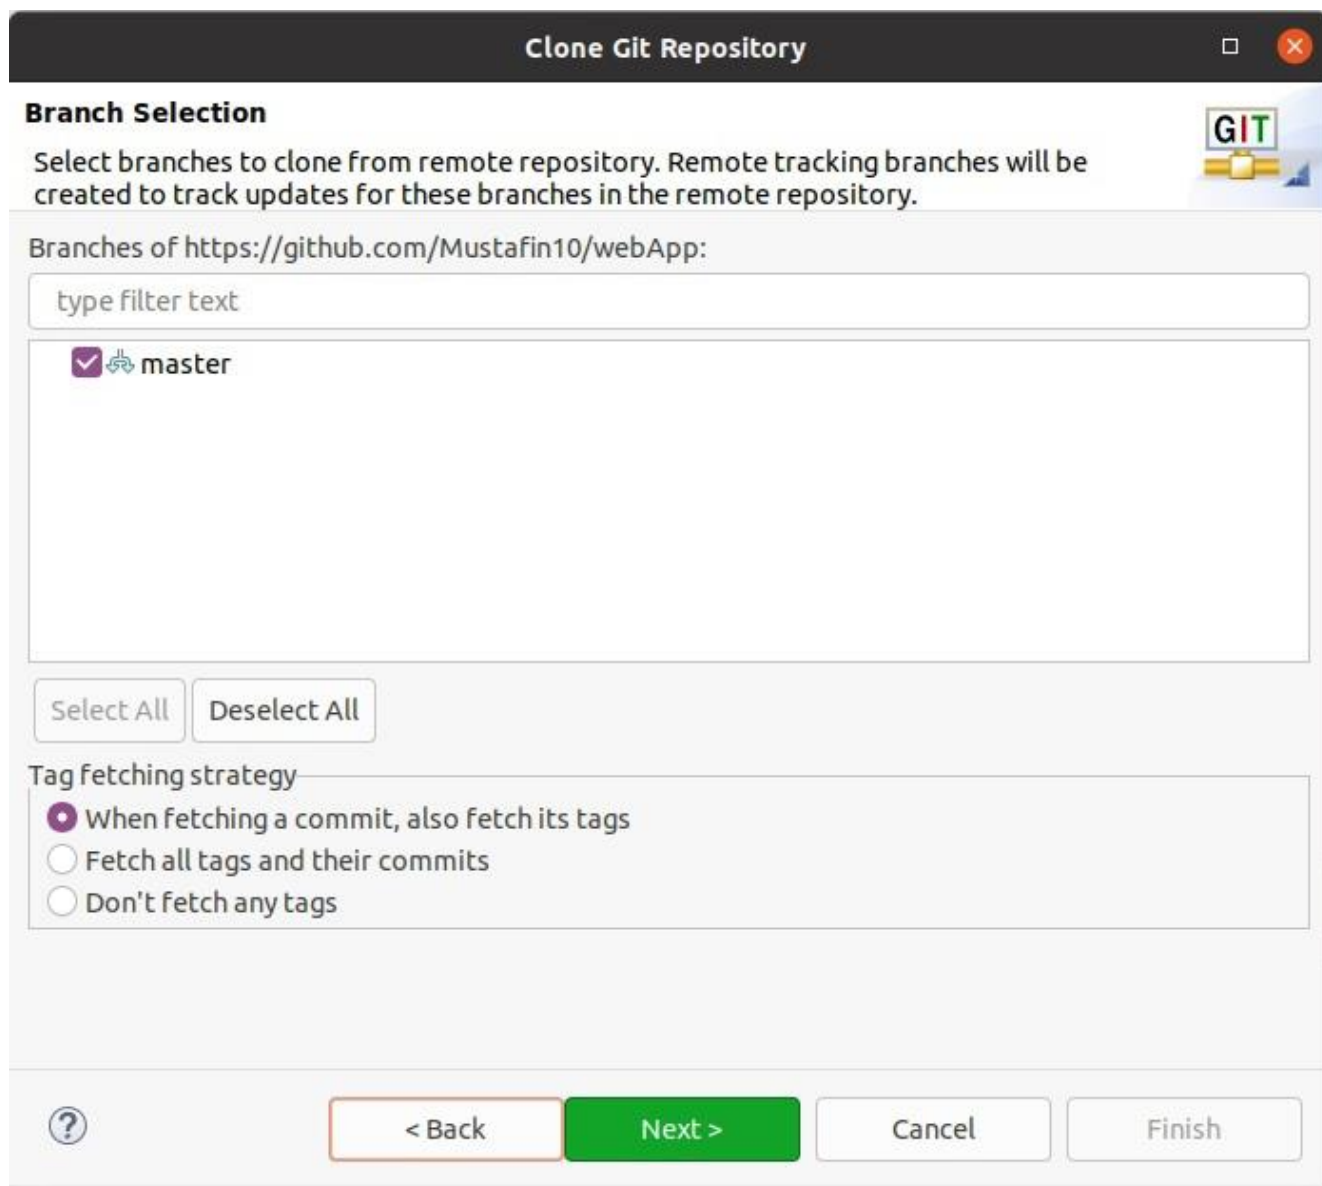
Clone Git Repository

Branch Selection

Select branches to clone from remote repository. Remote tracking branches will be created to track updates for these branches in the remote repository.

GIT

Branches of https://github.com/Mustafin10/webApp:

type filter text

master

Select All

Deselect All

Tag fetching strategy

When fetching a commit, also fetch its tags

Fetch all tags and their commits

Don't fetch any tags

?

< Back

Next >

Cancel

Finish